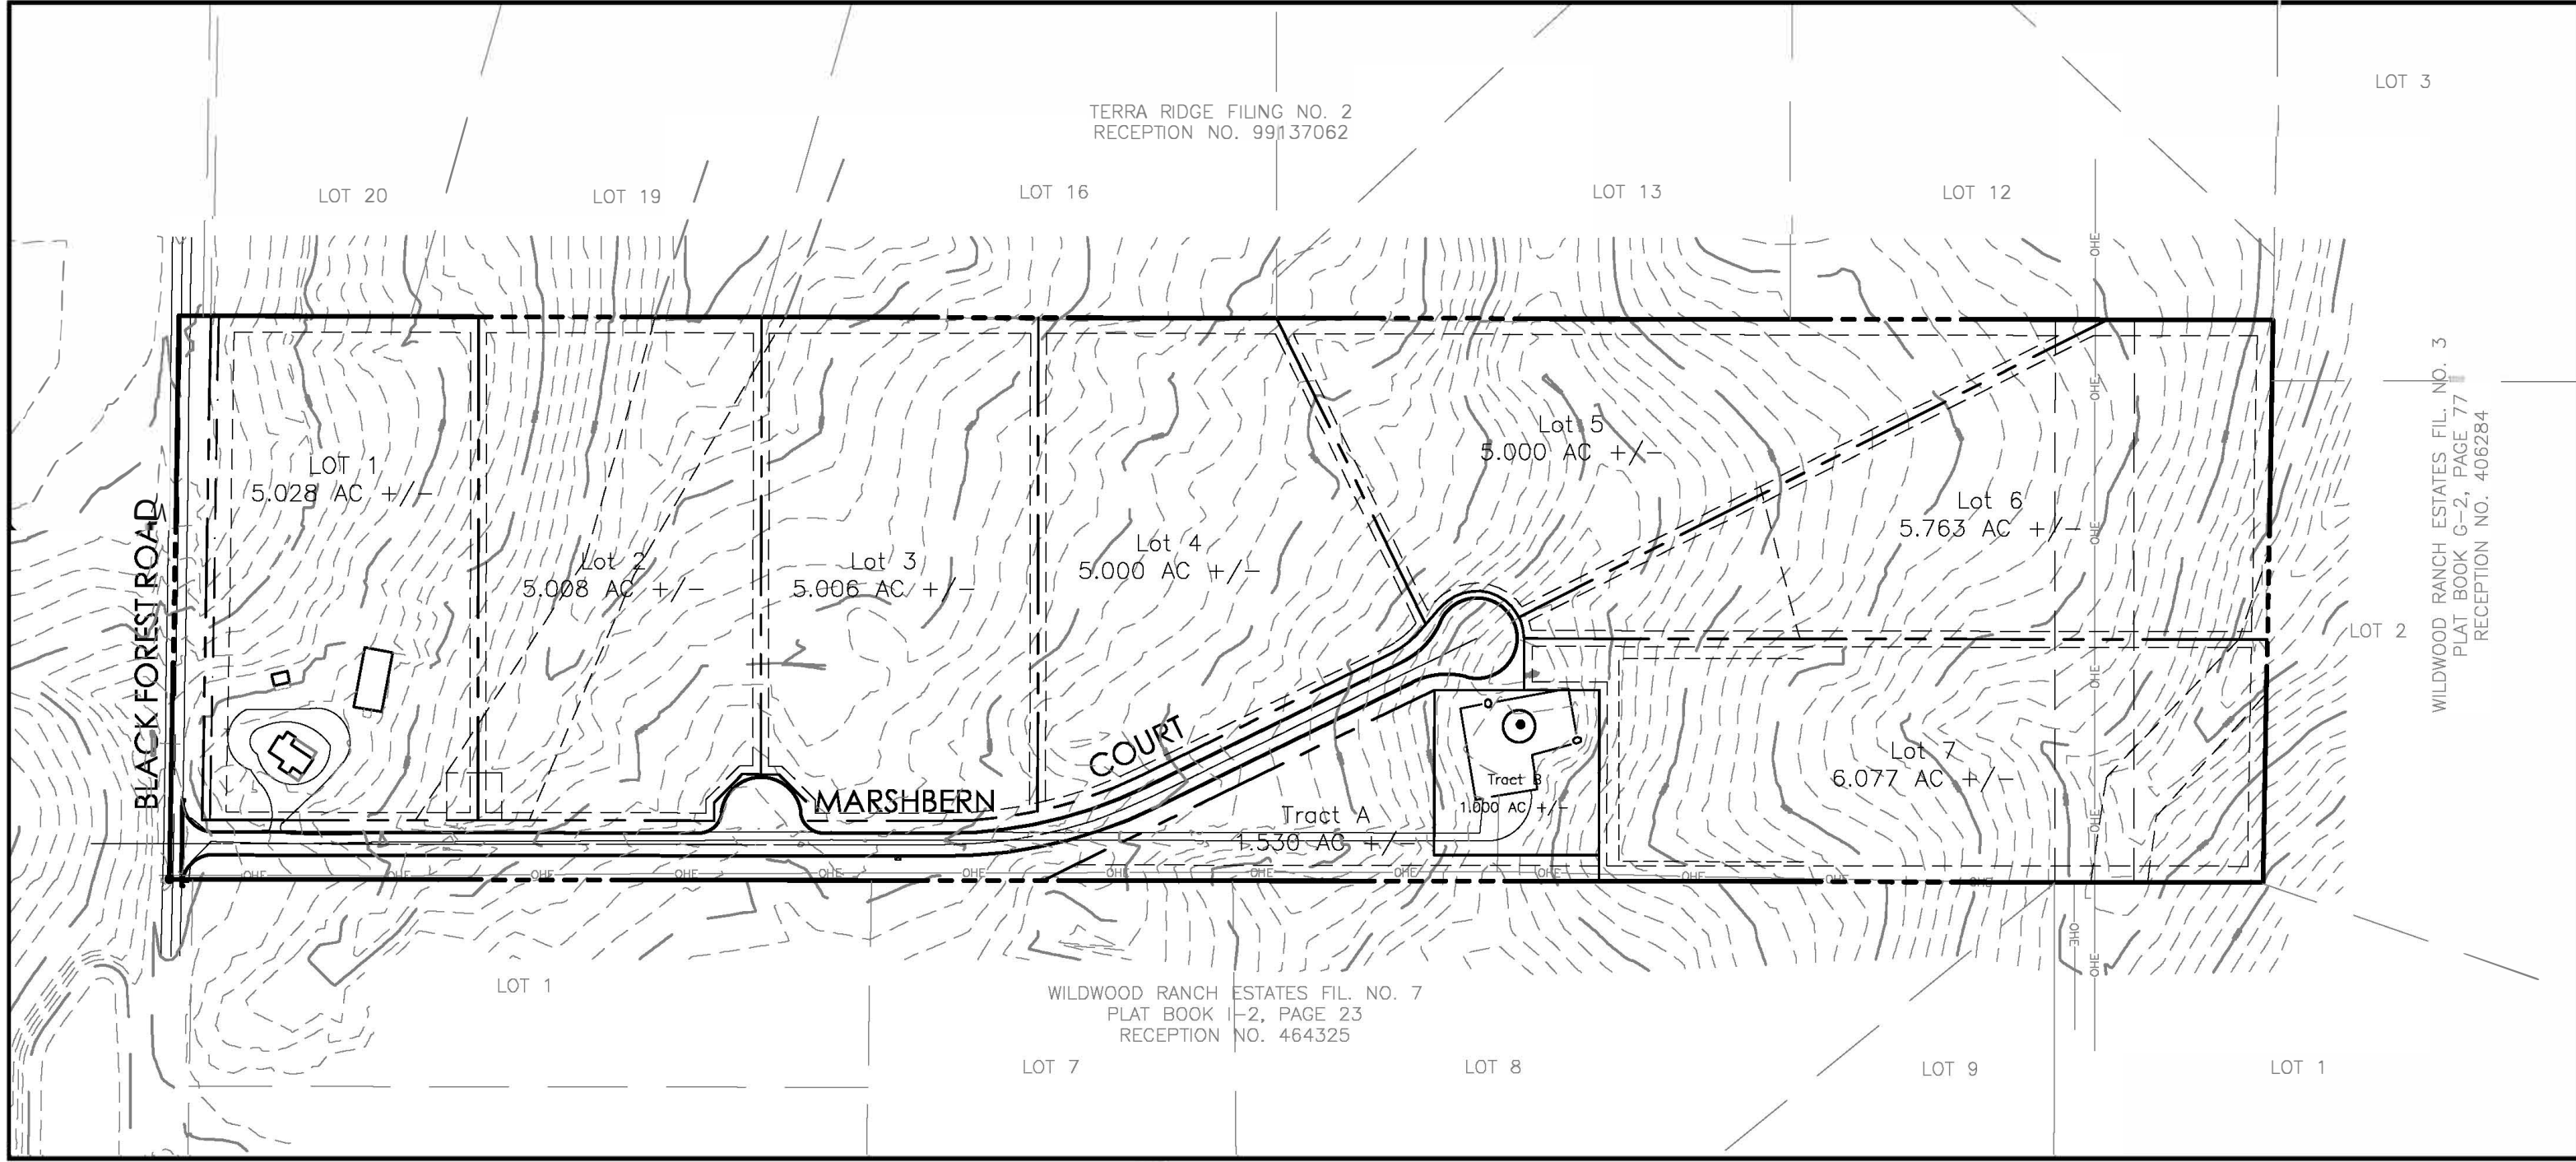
TERRA RIDGE FILING NO. 2
RECEPTION NO. 99137062

LOT 3

LOT 20 LOT 19 LOT 16 LOT 13 LOT 12

BLACK FOREST ROAD

LOT 1
5.028 AC +/-

Lot 2
5.008 AC +/-

Lot 3
5.006 AC +/-

Lot 4
5.000 AC +/-

Lot 5
5.000 AC +/-

Lot 6
5.763 AC +/-

Lot 7
6.077 AC +/-

MARSHBERN COURT

Tract A
1.530 AC +/-

Tract B
1.000 AC +/-

OHE OHE OHE OHE OHE OHE OHE OHE OHE OHE OHE OHE OHE

WILDWOOD RANCH ESTATES FIL. NO. 3
PLAT BOOK G-2, PAGE 77
RECEPTION NO. 406284

LOT 2

LOT 1

WILDWOOD RANCH ESTATES FIL. NO. 7
PLAT BOOK I-2, PAGE 23
RECEPTION NO. 464325

LOT 7 LOT 8 LOT 9 LOT 1